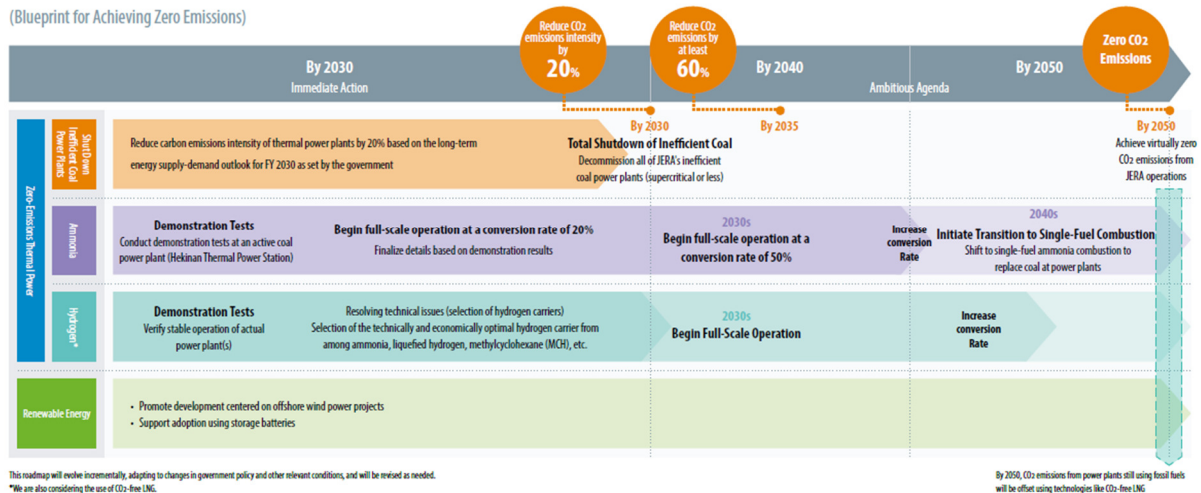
(Blueprint for Achieving Zero Emissions)

Reduce $CO_2$ emissions intensity by 20%

Reduce $CO_2$ emissions by at least 60%

Zero $CO_2$ Emissions

By 2030
Immediate Action

By 2040
Ambitious Agenda

By 2050

By 2030

By 2035

By 2050

Zero-Emissions Thermal Power

Shut Down Inefficient Coal Power Plants

Reduce carbon emissions intensity of thermal power plants by 20% based on the long-term energy supply-demand outlook for FY 2030 as set by the government

Total Shutdown of Inefficient Coal
Decommission all of JERA's inefficient coal power plants (supercritical or less)

Achieve virtually zero $CO_2$ emissions from JERA operations

Ammonia

Demonstration Tests
Conduct demonstration tests at an active coal power plant (Hekinan Thermal Power Station)

Begin full-scale operation at a conversion rate of 20%
Finalize details based on demonstration results

2030s
Begin full-scale operation at a conversion rate of 50%

Increase conversion Rate

2040s
Initiate Transition to Single-Fuel Combustion
Shift to single-fuel ammonia combustion to replace coal at power plants

Hydrogen*

Demonstration Tests
Verify stable operation of actual power plant(s)

Resolving technical issues (selection of hydrogen carriers)
Selection of the technically and economically optimal hydrogen carrier from among ammonia, liquefied hydrogen, methylcyclohexane (MCH), etc.

2030s
Begin Full-Scale Operation

Increase conversion Rate

Renewable Energy

• Promote development centered on offshore wind power projects
• Support adoption using storage batteries

This roadmap will evolve incrementally, adapting to changes in government policy and other relevant conditions, and will be revised as needed.
*We are also considering the use of $CO_2$-free LNG.

By 2050, $CO_2$ emissions from power plants still using fossil fuels will be offset using technologies like $CO_2$-free LNG